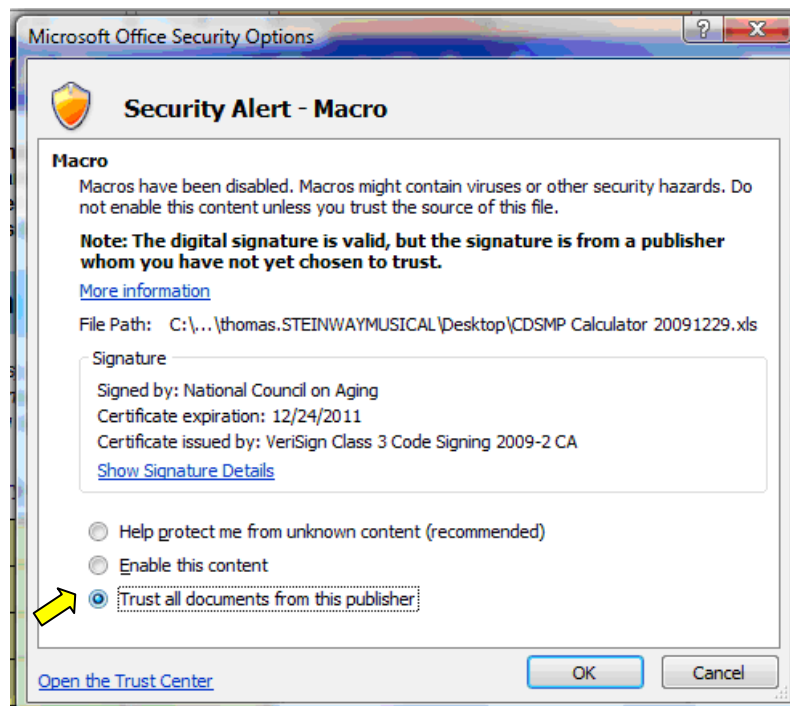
Microsoft Office Security Options

?

X

Security Alert - Macro

Macro

Macros have been disabled. Macros might contain viruses or other security hazards. Do not enable this content unless you trust the source of this file.

Note: The digital signature is valid, but the signature is from a publisher whom you have not yet chosen to trust.

More information

File Path: C:\...\thomas.STEINWAYMUSICAL\Desktop\CDSMP Calculator 20091229.xls

Signature

Signed by: National Council on Aging

Certificate expiration: 12/24/2011

Certificate issued by: VeriSign Class 3 Code Signing 2009-2 CA

Show Signature Details

Help protect me from unknown content (recommended)

Enable this content

Trust all documents from this publisher

Open the Trust Center

OK

Cancel